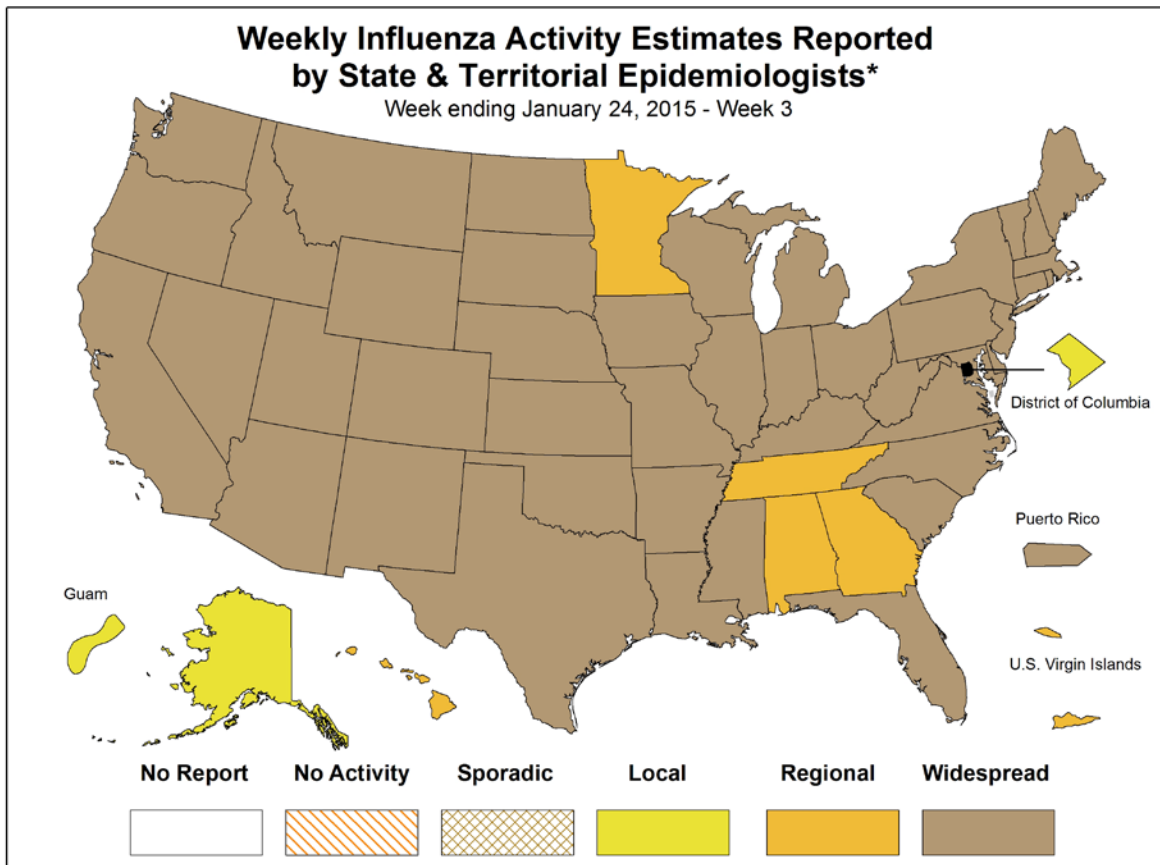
Weekly Influenza Activity Estimates Reported by State & Territorial Epidemiologists*
Week ending January 24, 2015 - Week 3

District of Columbia

Puerto Rico

Guam

U.S. Virgin Islands

No Report
No Activity
Sporadic
Local
Regional
Widespread